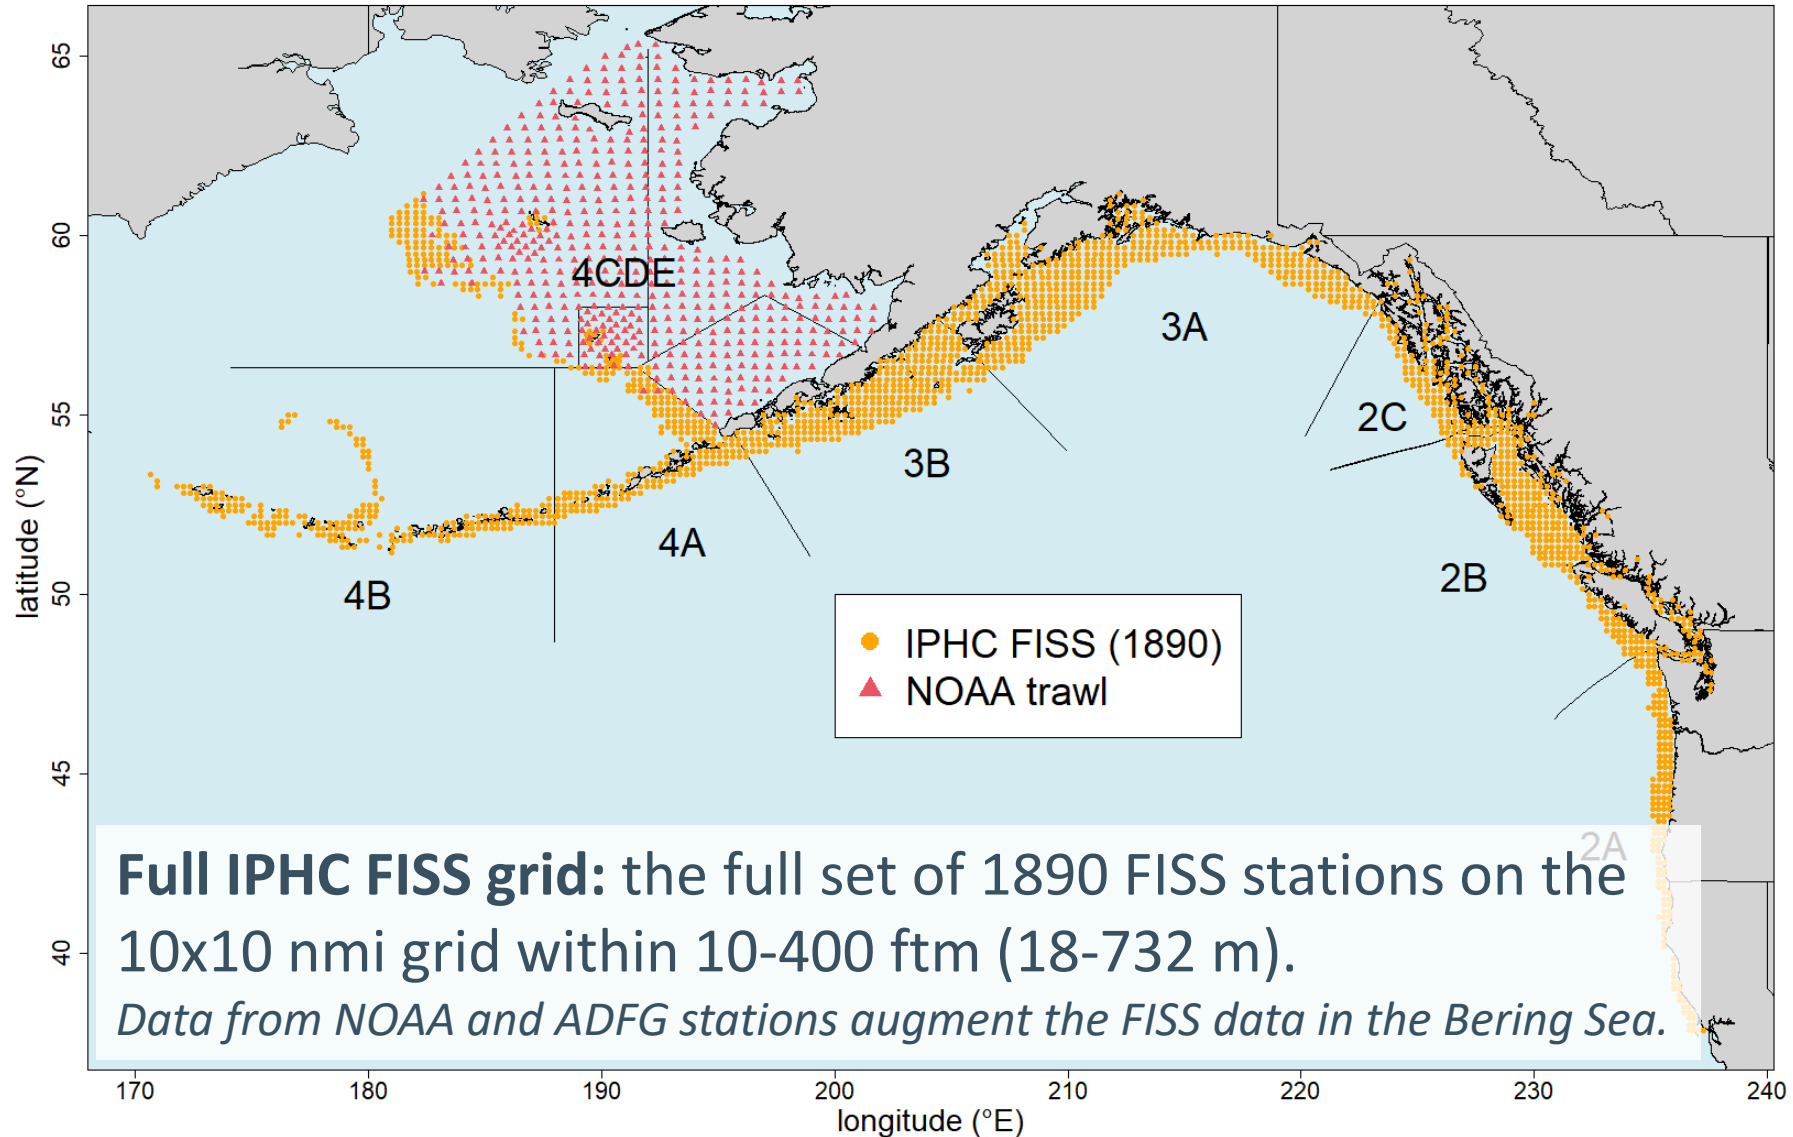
65
60
55
50
45
40
latitude (°N)

4CDE
3A
2C
3B
4A
2B
4B

IPHC FISS (1890)
NOAA trawl

2A

**Full IPHC FISS grid:** the full set of 1890 FISS stations on the 10x10 nmi grid within 10-400 ftm (18-732 m).

*Data from NOAA and ADFG stations augment the FISS data in the Bering Sea.*

170 180 190 200 210 220 230 240
longitude (°E)